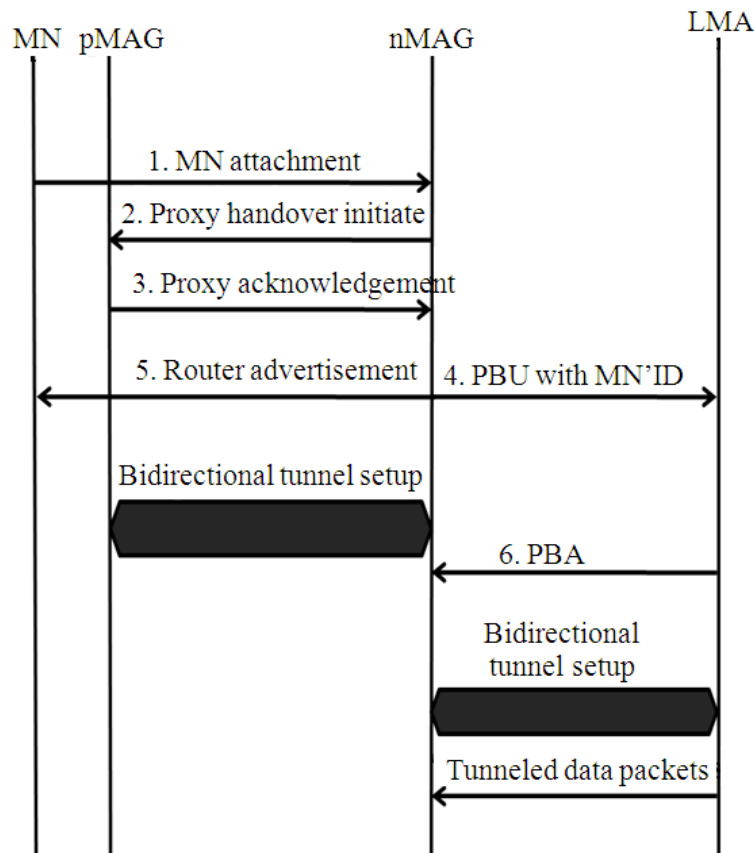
MN pMAG nMAG LMA

1. MN attachment

2. Proxy handover initiate

3. Proxy acknowledgement

5. Router advertisement

4. PBU with MN'ID

Bidirectional tunnel setup

6. PBA

Bidirectional tunnel setup

Tunneled data packets